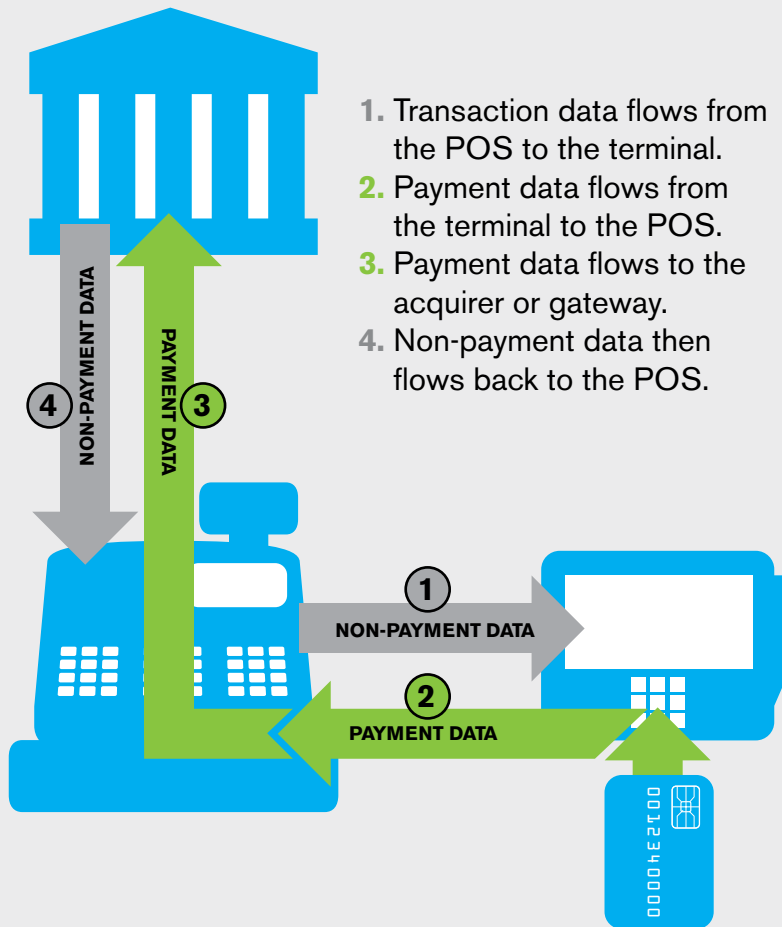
1. Transaction data flows from the POS to the terminal.
2. Payment data flows from the terminal to the POS.
3. Payment data flows to the acquirer or gateway.
4. Non-payment data then flows back to the POS.

4
NON-PAYMENT DATA

3
PAYMENT DATA

1
NON-PAYMENT DATA

2
PAYMENT DATA

0012340000